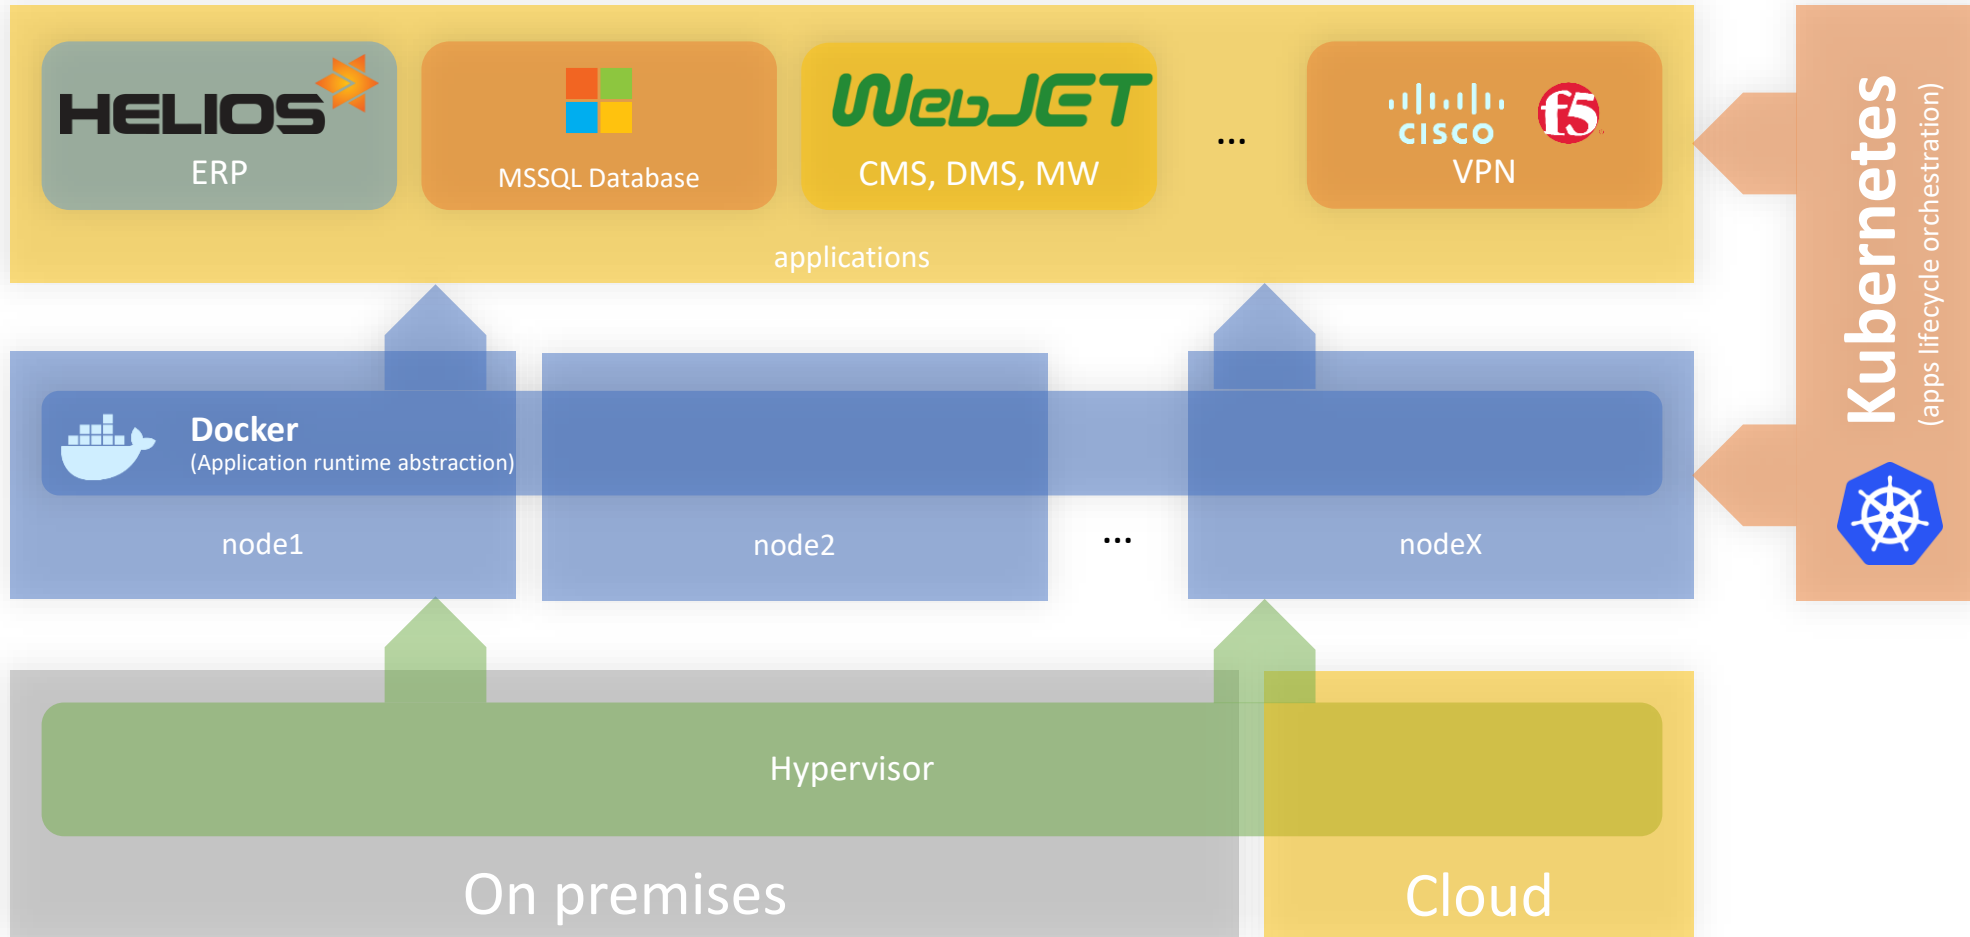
HELIOS
ERP

MSSQL Database

WebJET
CMS, DMS, MW

...

cisco f5
VPN

applications

Kubernetes
(apps lifecycle orchestration)

Docker
(Application runtime abstraction)

node1

node2

...

nodeX

Hypervisor

On premises

Cloud